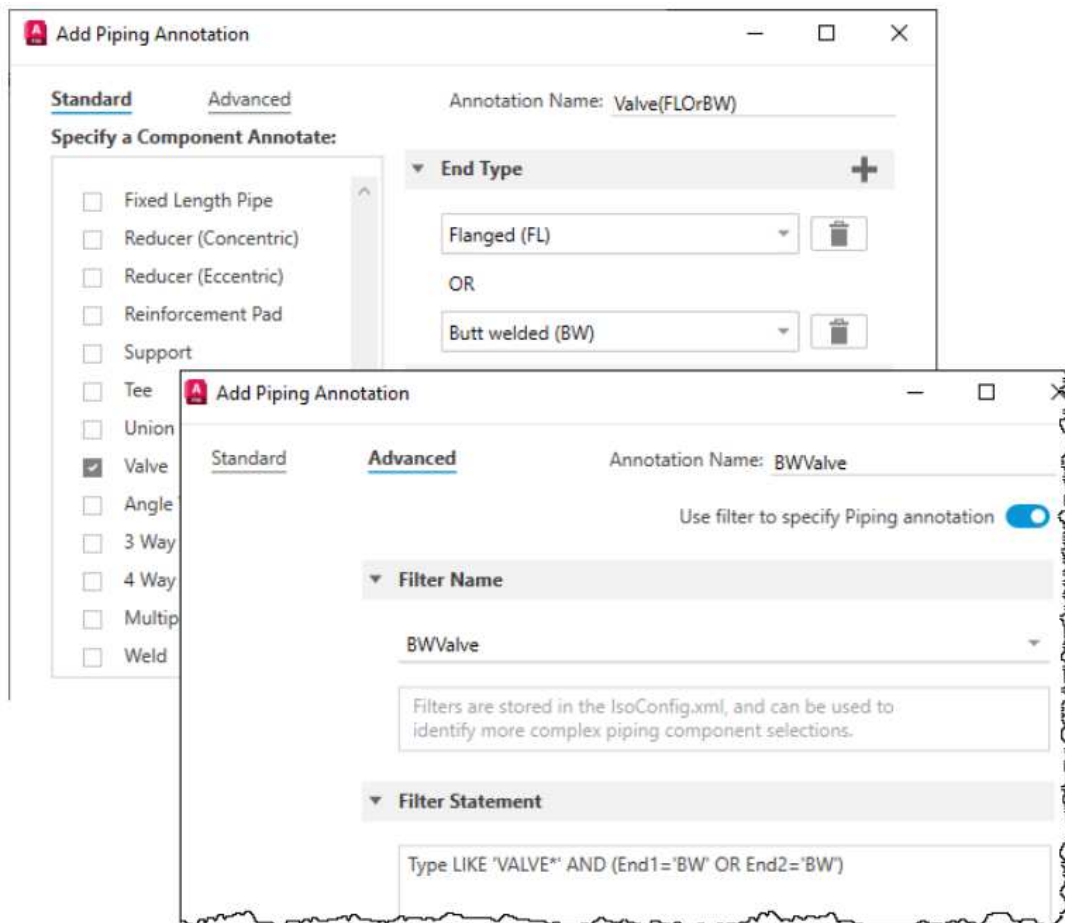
Add Piping Annotation

Standard Advanced

Specify a Component Annotate:

Fixed Length Pipe
Reducer (Concentric)
Reducer (Eccentric)
Reinforcement Pad
Support
Tee
Union
Valve
Angle
3 Way
4 Way
Multip
Weld

Annotation Name: Valve(FLOrBW)

End Type

Flanged (FL)

OR

Butt welded (BW)

Add Piping Annotation

Standard Advanced

Annotation Name: BWValve

Use filter to specify Piping annotation

Filter Name

BWValve

Filters are stored in the IsoConfig.xml, and can be used to identify more complex piping component selections.

Filter Statement

Type LIKE 'VALVE*' AND (End1='BW' OR End2='BW')